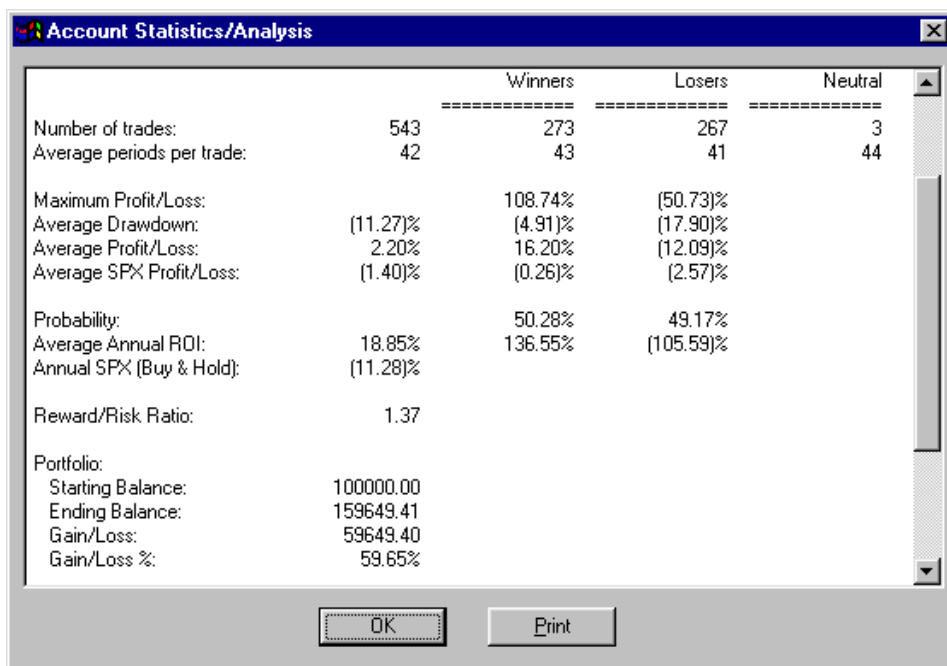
Account Statistics/Analysis

| | | Winners | Losers | Neutral |
|---|---|---|---|---|
| | | ============= | ============= | ============= |
| Number of trades: | 543 | 273 | 267 | 3 |
| Average periods per trade: | 42 | 43 | 41 | 44 |
| Maximum Profit/Loss: | | 108.74% | (50.73)% | |
| Average Drawdown: | (11.27)% | (4.91)% | (17.90)% | |
| Average Profit/Loss: | 2.20% | 16.20% | (12.09)% | |
| Average SPX Profit/Loss: | (1.40)% | (0.26)% | (2.57)% | |
| Probability: | | 50.28% | 49.17% | |
| Average Annual ROI: | 18.85% | 136.55% | (105.59)% | |
| Annual SPX (Buy & Hold): | (11.28)% | | | |
| Reward/Risk Ratio: | 1.37 | | | |
| Portfolio: | | | | |
| Starting Balance: | 100000.00 | | | |
| Ending Balance: | 159649.41 | | | |
| Gain/Loss: | 59649.40 | | | |
| Gain/Loss %: | 59.65% | | | |

OK

Print